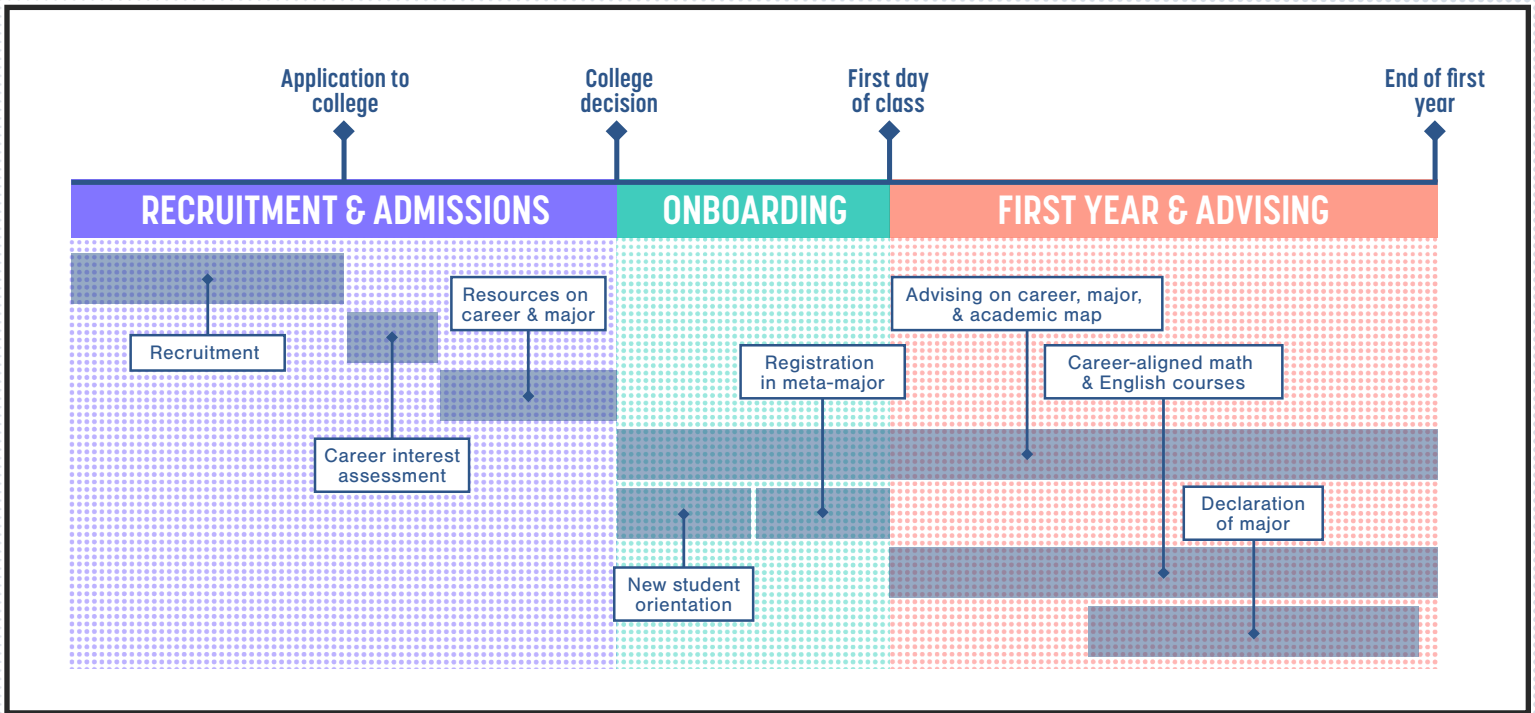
Application to college

College decision

First day of class

End of first year

RECRUITMENT & ADMISSIONS

ONBOARDING

FIRST YEAR & ADVISING

Resources on career & major

Recruitment

Career interest assessment

Registration in meta-major

New student orientation

Advising on career, major, & academic map

Career-aligned math & English courses

Declaration of major